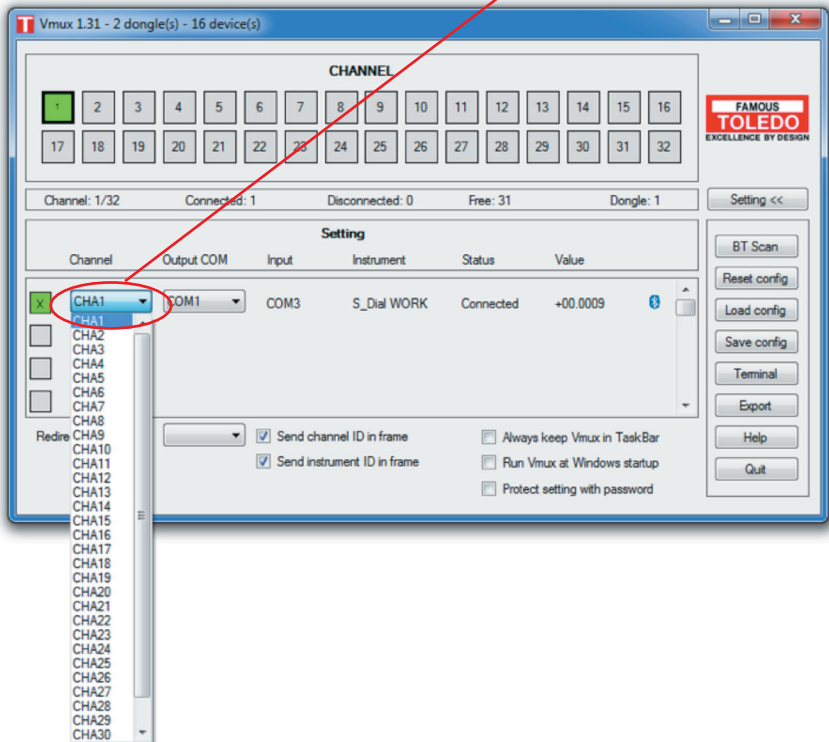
Vmux 1.31 - 2 dongle(s) - 16 device(s)

CHANNEL

1 2 3 4 5 6 7 8 9 10 11 12 13 14 15 16
17 18 19 20 21 22 23 24 25 26 27 28 29 30 31 32

FAMOUS
TOLEDO
EXCELLENCE BY DESIGN

Channel: 1/32 Connected: 1 Disconnected: 0 Free: 31 Dongle: 1

Setting <<

Setting

| | Channel | Output COM | Input | Instrument | Status | Value |
|---|---|---|---|---|---|---|
| X | CHA1 | COM1 | COM3 | S_Dial WORK | Connected | +00.0009 |

CHA1
CHA2
CHA3
CHA4
CHA5
CHA6
CHA7
CHA8
CHA9
CHA10
CHA11
CHA12
CHA13
CHA14
CHA15
CHA16
CHA17
CHA18
CHA19
CHA20
CHA21
CHA22
CHA23
CHA24
CHA25
CHA26
CHA27
CHA28
CHA29
CHA30

BT Scan
Reset config
Load config
Save config
Terminal
Export
Help
Quit

Redire

Send channel ID in frame
Send instrument ID in frame

Always keep Vmux in TaskBar
Run Vmux at Windows startup
Protect setting with password